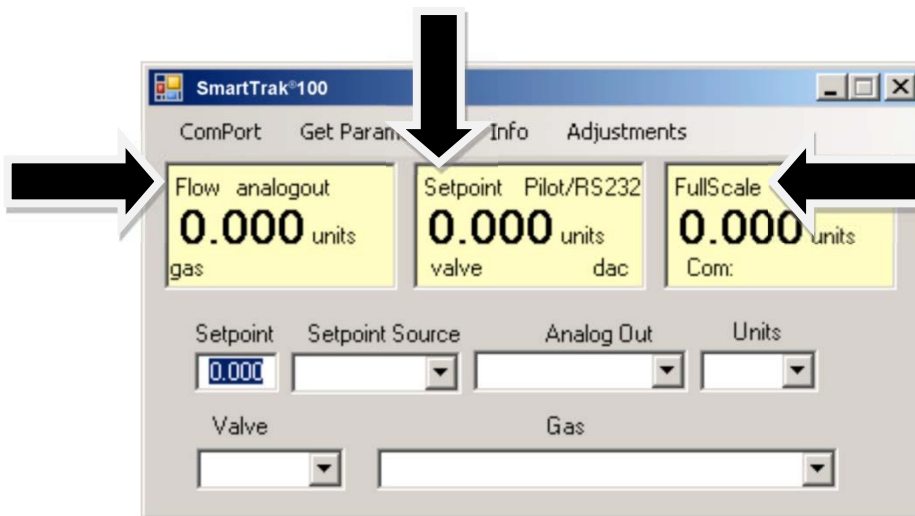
SmartTrak®100

ComPort Get Param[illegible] Info Adjustments

Flow analogout
0.000 units
gas

Setpoint Pilot/RS232
0.000 units
valve dac

FullScale
0.000 units
Com:

Setpoint Setpoint Source Analog Out Units

0.000

Valve Gas